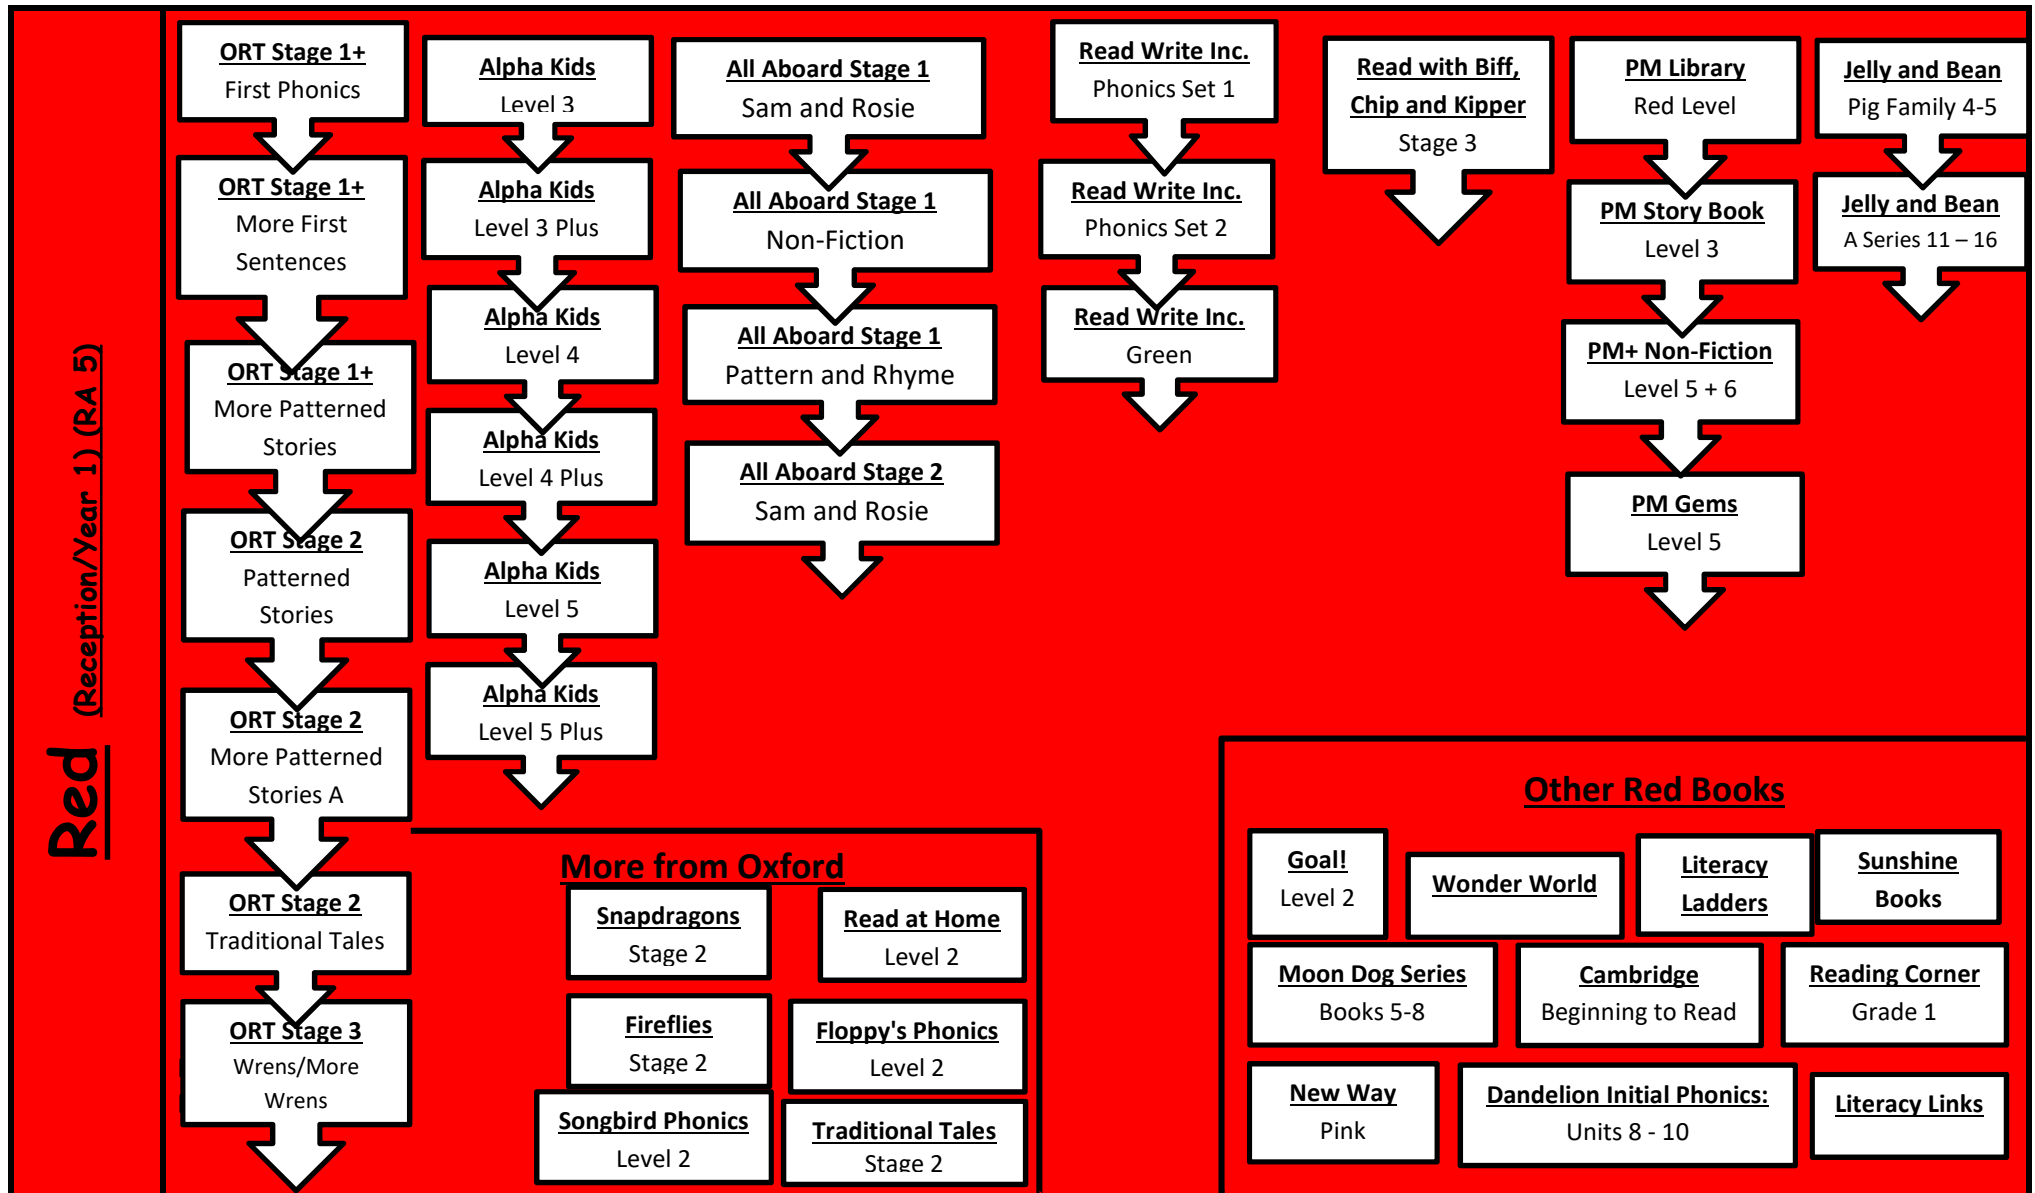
Red (Reception/Year 1) (RA 5)

ORT Stage 1+
First Phonics

ORT Stage 1+
More First Sentences

ORT Stage 1+
More Patterned Stories

ORT Stage 2
Patterned Stories

ORT Stage 2
More Patterned Stories A

ORT Stage 2
Traditional Tales

ORT Stage 3
Wrens/More Wrens

Alpha Kids
Level 3

Alpha Kids
Level 3 Plus

Alpha Kids
Level 4

Alpha Kids
Level 4 Plus

Alpha Kids
Level 5

Alpha Kids
Level 5 Plus

All Aboard Stage 1
Sam and Rosie

All Aboard Stage 1
Non-Fiction

All Aboard Stage 1
Pattern and Rhyme

All Aboard Stage 2
Sam and Rosie

Read Write Inc.
Phonics Set 1

Read Write Inc.
Phonics Set 2

Read Write Inc.
Green

Read with Biff, Chip and Kipper
Stage 3

PM Library
Red Level

PM Story Book
Level 3

PM+ Non-Fiction
Level 5 + 6

PM Gems
Level 5

Jelly and Bean
Pig Family 4-5

Jelly and Bean
A Series 11 – 16

More from Oxford

Snapdragons
Stage 2

Read at Home
Level 2

Fireflies
Stage 2

Floppy's Phonics
Level 2

Songbird Phonics
Level 2

Traditional Tales
Stage 2

Other Red Books

Goal!
Level 2

Wonder World

Literacy Ladders

Sunshine Books

Moon Dog Series
Books 5-8

Cambridge
Beginning to Read

Reading Corner
Grade 1

New Way
Pink

Dandelion Initial Phonics:
Units 8 - 10

Literacy Links